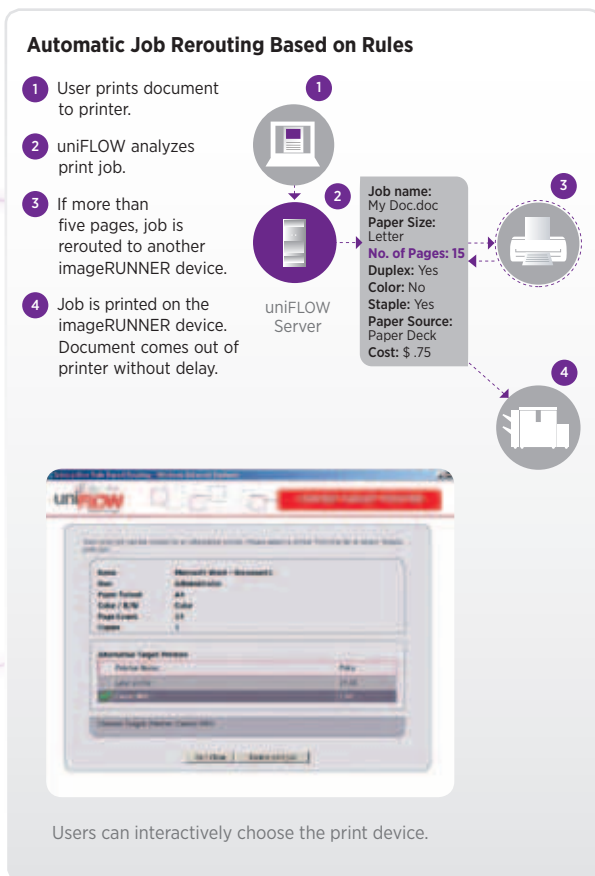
Automatic Job Rerouting Based on Rules

1 User prints document to printer.

2 uniFLOW analyzes print job.

3 If more than five pages, job is rerouted to another imageRUNNER device.

4 Job is printed on the imageRUNNER device. Document comes out of printer without delay.

1

2

uniFLOW Server

Job name: My Doc.doc
Paper Size: Letter
No. of Pages: 15
Duplex: Yes
Color: No
Staple: Yes
Paper Source: Paper Deck
Cost: $ .75

3

4

uniFLOW

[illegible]

Users can interactively choose the print device.